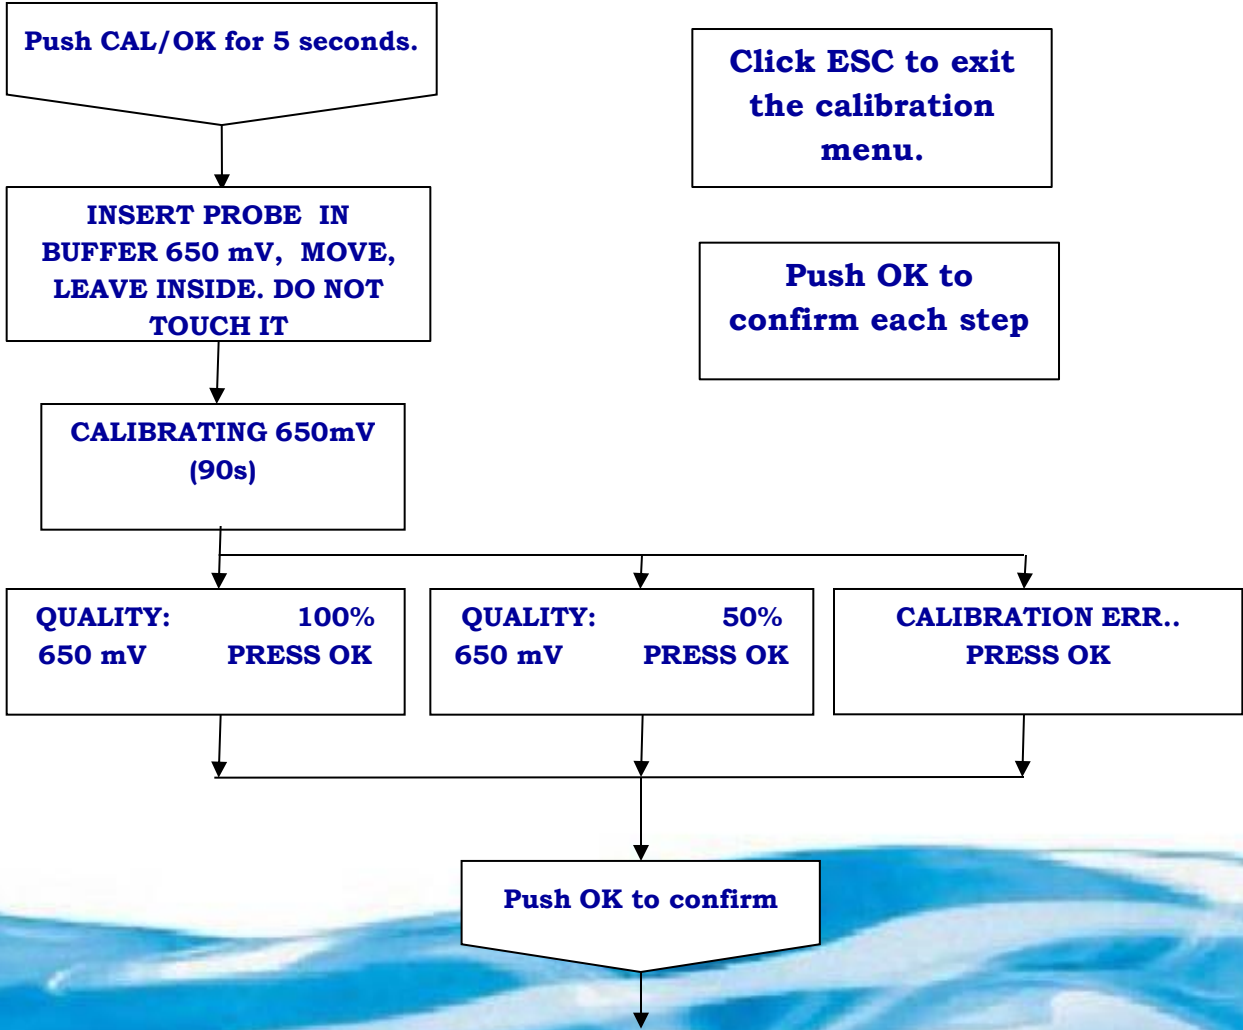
Push CAL/OK for 5 seconds.

Click ESC to exit the calibration menu.

INSERT PROBE IN BUFFER 650 mV, MOVE, LEAVE INSIDE. DO NOT TOUCH IT

Push OK to confirm each step

CALIBRATING 650mV (90s)

QUALITY: 100%
650 mV PRESS OK

QUALITY: 50%
650 mV PRESS OK

CALIBRATION ERR..
PRESS OK

Push OK to confirm